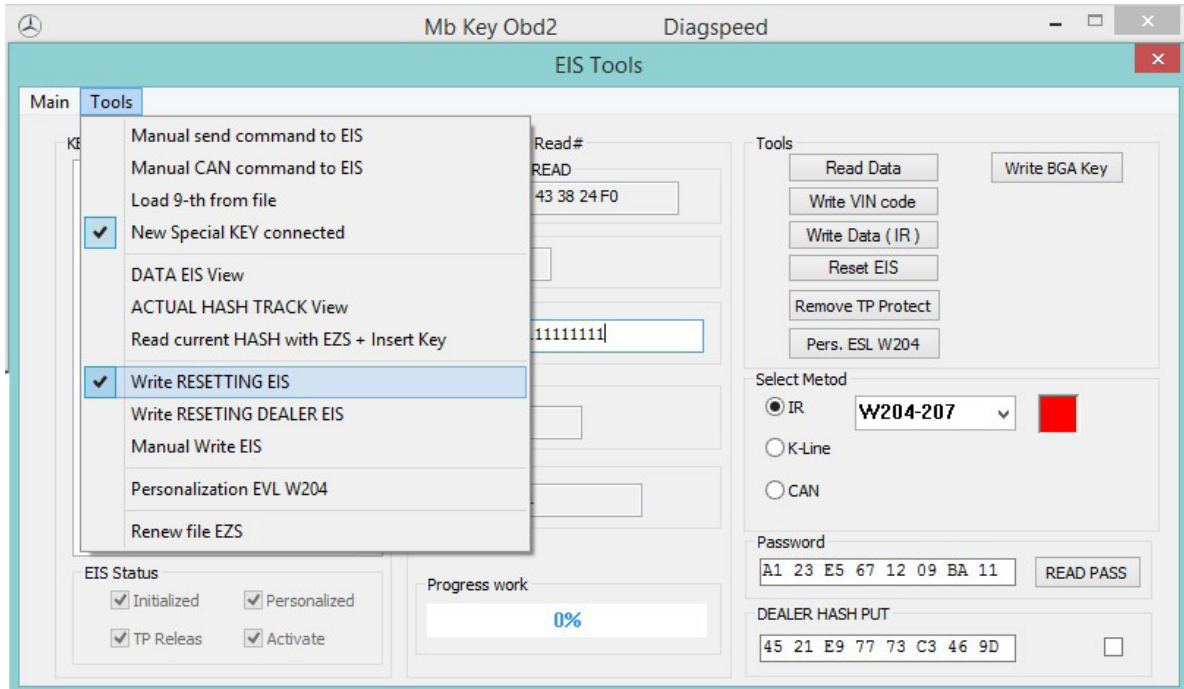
Mb Key Obd2 Diagspeed

EIS Tools

Main Tools

Manual send command to EIS
Manual CAN command to EIS
Load 9-th from file
New Special KEY connected
DATA EIS View
ACTUAL HASH TRACK View
Read current HASH with EZS + Insert Key
Write RESETTING EIS
Write RESETING DEALER EIS
Manual Write EIS
Personalization EVL W204
Renew file EZS

KE

Read#
READ
43 38 24 F0

11111111

Tools
Read Data
Write BGA Key
Write VIN code
Write Data ( IR )
Reset EIS
Remove TP Protect
Pers. ESL W204

Select Metod
IR
W204-207
K-Line
CAN

Password
A1 23 E5 67 12 09 BA 11
READ PASS

DEALER HASH PUT
45 21 E9 77 73 C3 46 9D

EIS Status
Initialized
Personalized
TP Releas
Activate

Progress work
0%